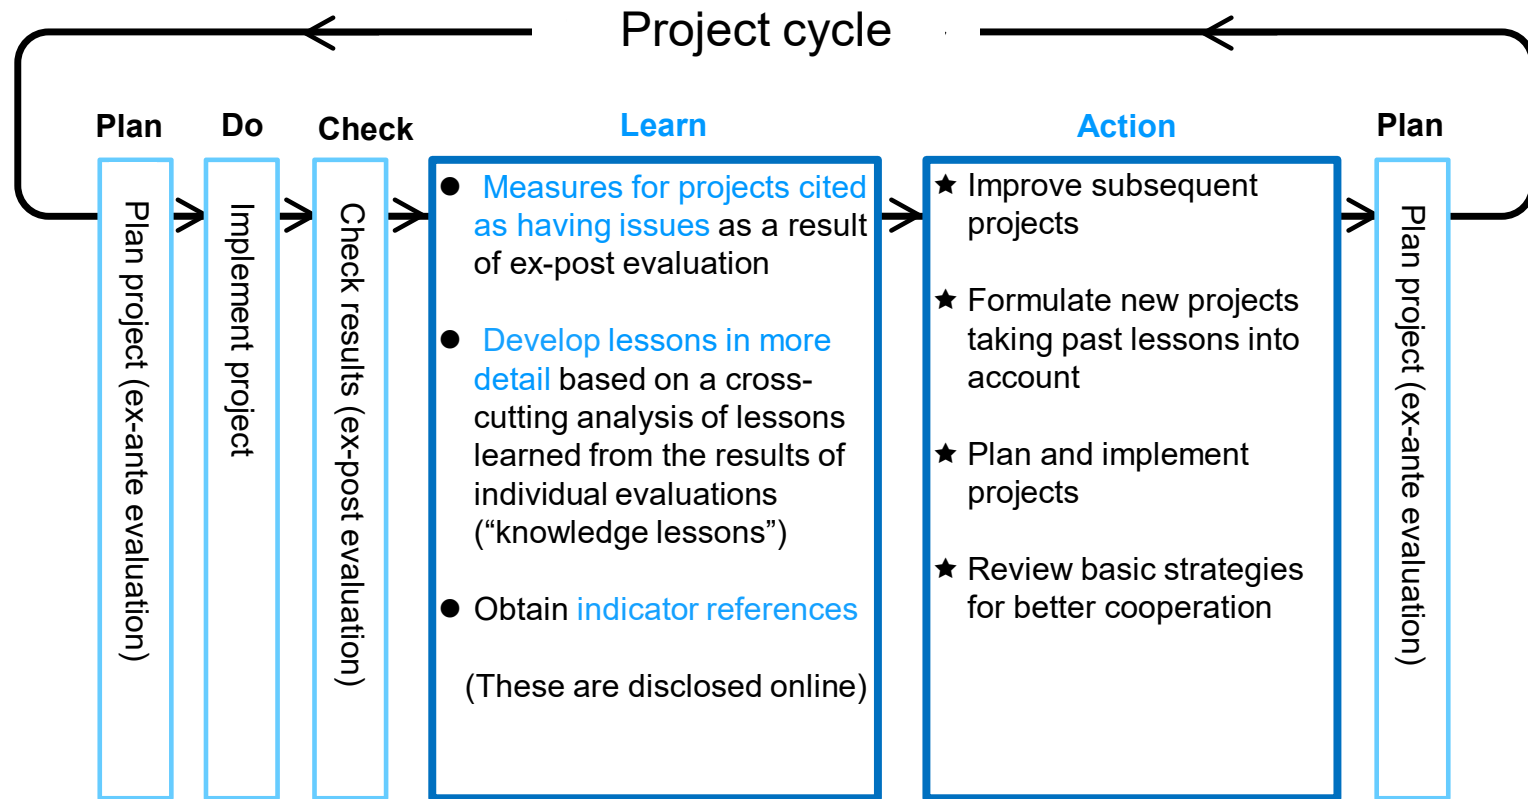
Project cycle

Plan

Plan project (ex-ante evaluation)

Do

Implement project

Check

Check results (ex-post evaluation)

Learn

● Measures for projects cited as having issues as a result of ex-post evaluation

● Develop lessons in more detail based on a cross-cutting analysis of lessons learned from the results of individual evaluations (“knowledge lessons”)

● Obtain indicator references

(These are disclosed online)

Action

★ Improve subsequent projects

★ Formulate new projects taking past lessons into account

★ Plan and implement projects

★ Review basic strategies for better cooperation

Plan

Plan project (ex-ante evaluation)